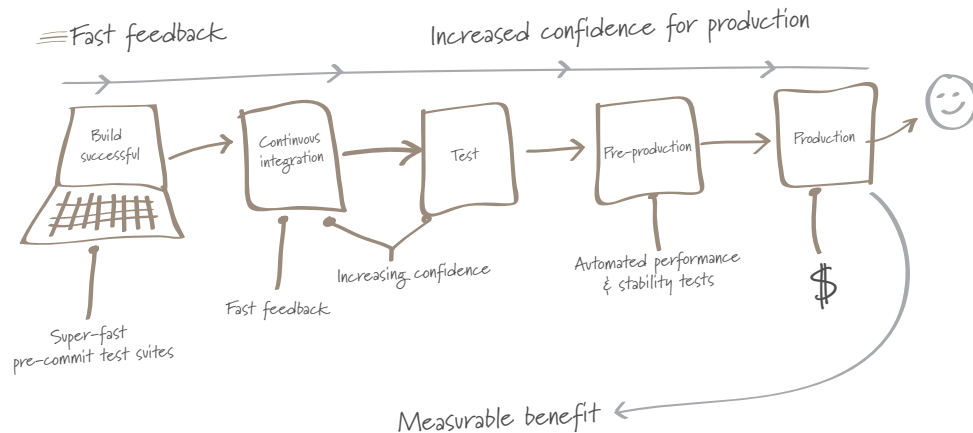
Fast feedback

Increased confidence for production

Build successful

Continuous integration

Test

Pre-production

Production

Super-fast pre-commit test suites

Fast feedback

Increasing confidence

Automated performance & stability tests

$

Measurable benefit